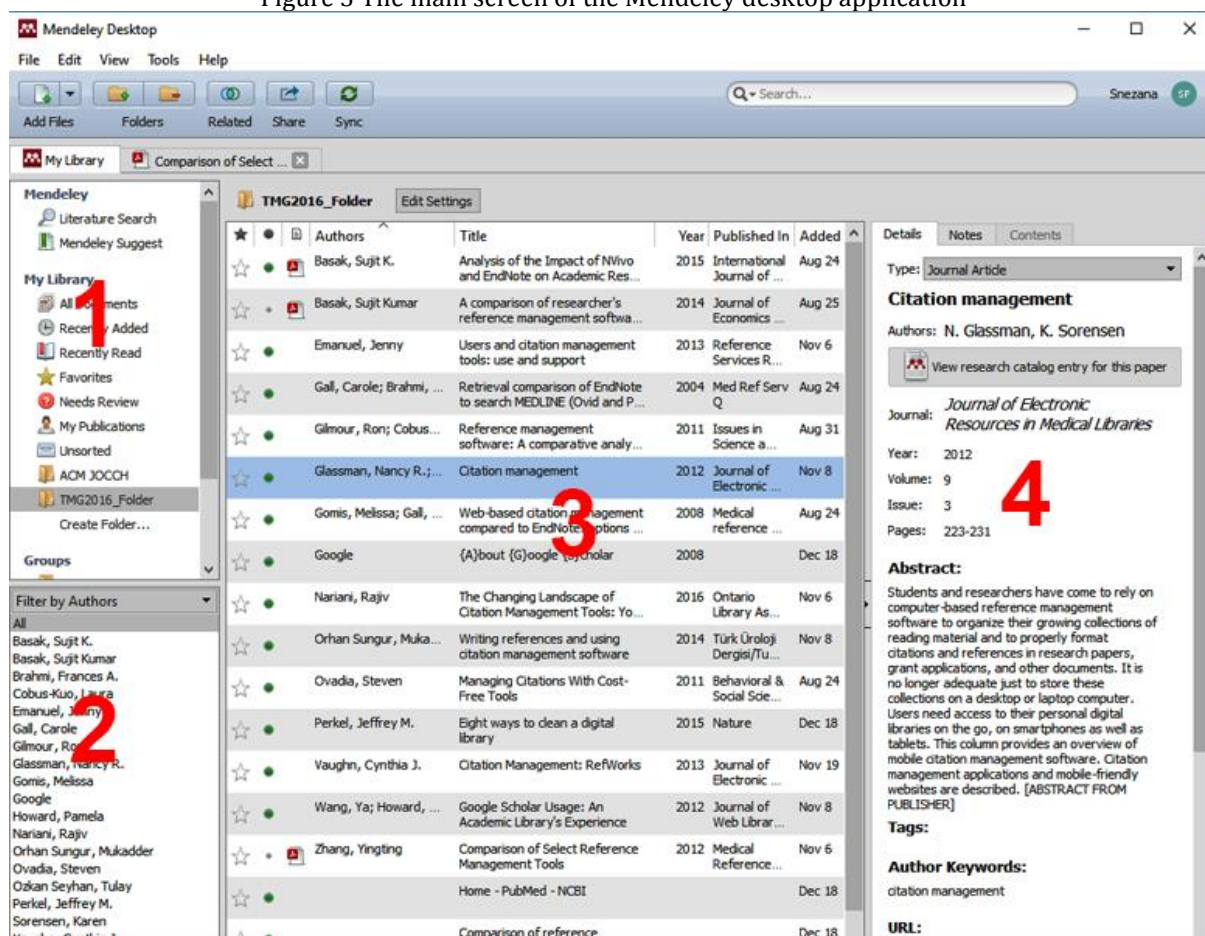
Figure 3 The main screen of the Mendeley desktop application

Mendeley Desktop

File Edit View Tools Help

Add Files Folders Related Share Sync

Search...

Snezana SP

My Library Comparison of Select ...

Mendeley
Literature Search
Mendeley Suggest

My Library
All Documents
Recently Added
Recently Read
Favorites
Needs Review
My Publications
Unsorted
ACM JOCCH
TMG2016_Folder
Create Folder...

Groups

1

Filter by Authors
All
Basak, Sujit K.
Basak, Sujit Kumar
Brahmi, Frances A.
Cobus-Kuo, Laura
Emanuel, Jenny
Gall, Carole
Gilmour, Ron
Glassman, Nancy R.
Gomis, Melissa
Google
Howard, Pamela
Nariani, Rajiv
Orhan Sungur, Mukadder
Ovadia, Steven
Ozkan Seyhan, Tulay
Perkel, Jeffrey M.
Sorensen, Karen

2

TMG2016_Folder Edit Settings

| Authors | Title | Year | Published In | Added |
|---|---|---|---|---|
| Basak, Sujit K. | Analysis of the Impact of NVivo and EndNote on Academic Res... | 2015 | International Journal of ... | Aug 24 |
| Basak, Sujit Kumar | A comparison of researcher's reference management softwa... | 2014 | Journal of Economics ... | Aug 25 |
| Emanuel, Jenny | Users and citation management tools: use and support | 2013 | Reference Services R... | Nov 6 |
| Gall, Carole; Brahmi, ... | Retrieval comparison of EndNote to search MEDLINE (Ovid and P... | 2004 | Med Ref Serv Q | Aug 24 |
| Gilmour, Ron; Cobus... | Reference management software: A comparative analy... | 2011 | Issues in Science a... | Aug 31 |
| Glassman, Nancy R.;... | Citation management | 2012 | Journal of Electronic ... | Nov 8 |
| Gomis, Melissa; Gall, ... | Web-based citation management compared to EndNote: options ... | 2008 | Medical reference ... | Aug 24 |
| Google | {A}bout {G}oogle {S}cholar | 2008 | | Dec 18 |
| Nariani, Rajiv | The Changing Landscape of Citation Management Tools: Yo... | 2016 | Ontario Library As... | Nov 6 |
| Orhan Sungur, Muka... | Writing references and using citation management software | 2014 | Türk Üroloji Dergisi/Tu... | Nov 8 |
| Ovadia, Steven | Managing Citations With Cost-Free Tools | 2011 | Behavioral & Social Scie... | Aug 24 |
| Perkel, Jeffrey M. | Eight ways to clean a digital library | 2015 | Nature | Dec 18 |
| Vaughn, Cynthia J. | Citation Management: RefWorks | 2013 | Journal of Electronic ... | Nov 19 |
| Wang, Ya; Howard, ... | Google Scholar Usage: An Academic Library's Experience | 2012 | Journal of Web Librar... | Nov 8 |
| Zhang, Yingting | Comparison of Select Reference Management Tools | 2012 | Medical Reference... | Nov 6 |
| | Home - PubMed - NCBI | | | Dec 18 |
| | Comparison of reference | | | Dec 18 |

3

Details Notes Contents

Type: Journal Article

Citation management

Authors: N. Glassman, K. Sorensen

View research catalog entry for this paper

Journal: Journal of Electronic Resources in Medical Libraries

Year: 2012
Volume: 9
Issue: 3
Pages: 223-231

4

Abstract:
Students and researchers have come to rely on computer-based reference management software to organize their growing collections of reading material and to properly format citations and references in research papers, grant applications, and other documents. It is no longer adequate just to store these collections on a desktop or laptop computer. Users need access to their personal digital libraries on the go, on smartphones as well as tablets. This column provides an overview of mobile citation management software. Citation management applications and mobile-friendly websites are described. [ABSTRACT FROM PUBLISHER]

Tags:

Author Keywords:
citation management

URL: